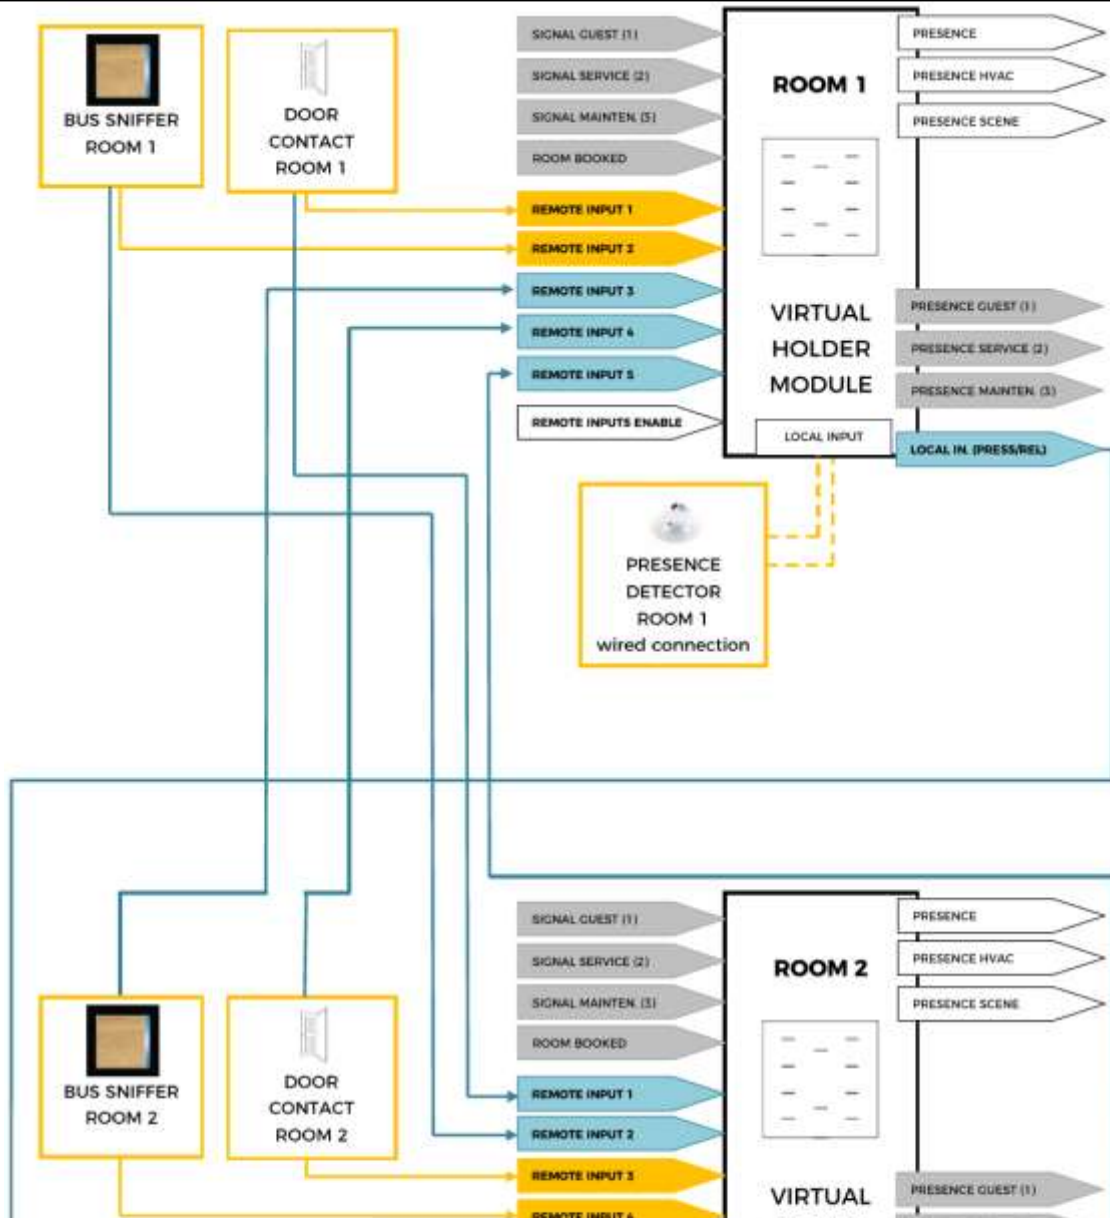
BUS SNIFFER ROOM 1

DOOR CONTACT ROOM 1

SIGNAL GUEST (1)
SIGNAL SERVICE (2)
SIGNAL MAINTEN. (3)
ROOM BOOKED
REMOTE INPUT 1
REMOTE INPUT 2
REMOTE INPUT 3
REMOTE INPUT 4
REMOTE INPUT 5
REMOTE INPUTS ENABLE

ROOM 1

VIRTUAL HOLDER MODULE

LOCAL INPUT

PRESENCE
PRESENCE HVAC
PRESENCE SCENE
PRESENCE GUEST (1)
PRESENCE SERVICE (2)
PRESENCE MAINTEN. (3)
LOCAL IN. (PRESS/REL)

PRESENCE DETECTOR ROOM 1 wired connection

BUS SNIFFER ROOM 2

DOOR CONTACT ROOM 2

SIGNAL GUEST (1)
SIGNAL SERVICE (2)
SIGNAL MAINTEN. (3)
ROOM BOOKED
REMOTE INPUT 1
REMOTE INPUT 2
REMOTE INPUT 3
REMOTE INPUT 4

ROOM 2

VIRTUAL

PRESENCE
PRESENCE HVAC
PRESENCE SCENE
PRESENCE GUEST (1)